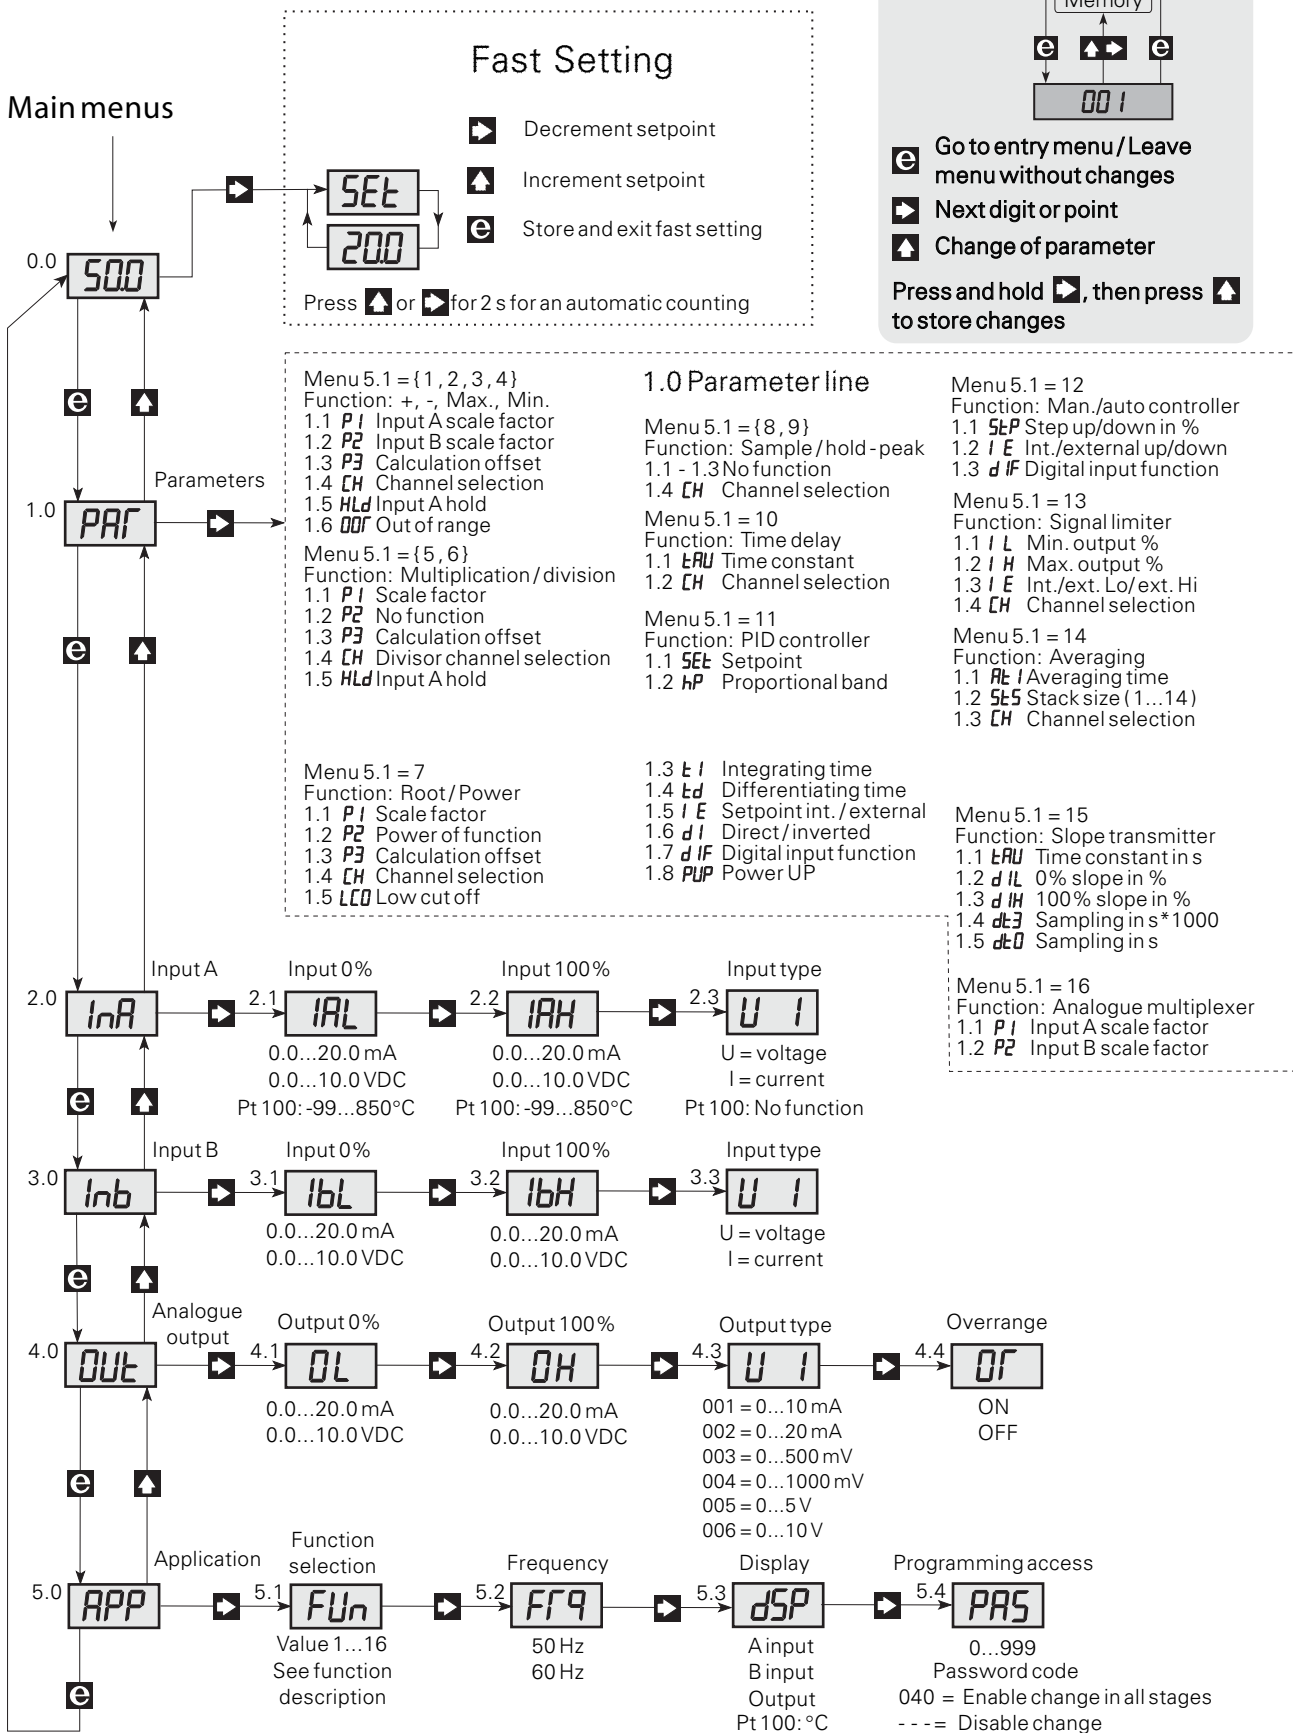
Memory

e

e

001

e Go to entry menu / Leave menu without changes

Next digit or point

Change of parameter

Press and hold , then press to store changes

Fast Setting

Decrement setpoint

Increment setpoint

e Store and exit fast setting

SEt

20.0

Press or for 2 s for an automatic counting

Main menus

0.0 50.0

e

1.0 PAr Parameters

Menu 5.1 = {1, 2, 3, 4}
Function: +, -, Max., Min.
1.1 P1 Input A scale factor
1.2 P2 Input B scale factor
1.3 P3 Calculation offset
1.4 CH Channel selection
1.5 HLd Input A hold
1.6 OOr Out of range

Menu 5.1 = {5, 6}
Function: Multiplication / division
1.1 P1 Scale factor
1.2 P2 No function
1.3 P3 Calculation offset
1.4 CH Divisor channel selection
1.5 HLd Input A hold

Menu 5.1 = 7
Function: Root / Power
1.1 P1 Scale factor
1.2 P2 Power of function
1.3 P3 Calculation offset
1.4 CH Channel selection
1.5 LCO Low cut off

1.0 Parameter line

Menu 5.1 = {8, 9}
Function: Sample / hold - peak
1.1 - 1.3 No function
1.4 CH Channel selection

Menu 5.1 = 10
Function: Time delay
1.1 tAU Time constant
1.2 CH Channel selection

Menu 5.1 = 11
Function: PID controller
1.1 SEt Setpoint
1.2 hP Proportional band

1.3 t I Integrating time
1.4 td Differentiating time
1.5 I E Setpoint int. / external
1.6 d I Direct / inverted
1.7 d IF Digital input function
1.8 PUP Power UP

Menu 5.1 = 12
Function: Man./auto controller
1.1 StP Step up/down in %
1.2 I E Int./external up/down
1.3 d IF Digital input function

Menu 5.1 = 13
Function: Signal limiter
1.1 I L Min. output %
1.2 I H Max. output %
1.3 I E Int./ext. Lo/ext. Hi
1.4 CH Channel selection

Menu 5.1 = 14
Function: Averaging
1.1 At I Averaging time
1.2 StS Stack size (1...14)
1.3 CH Channel selection

Menu 5.1 = 15
Function: Slope transmitter
1.1 tAU Time constant in s
1.2 d IL 0% slope in %
1.3 d IH 100% slope in %
1.4 dt3 Sampling in s*1000
1.5 dt0 Sampling in s

Menu 5.1 = 16
Function: Analogue multiplexer
1.1 P1 Input A scale factor
1.2 P2 Input B scale factor

2.0 InA Input A
2.1 Input 0% IAL 0.0...20.0 mA 0.0...10.0 VDC Pt 100: -99...850°C
2.2 Input 100% IAH 0.0...20.0 mA 0.0...10.0 VDC Pt 100: -99...850°C
2.3 Input type U I U = voltage I = current Pt 100: No function

3.0 Inb Input B
3.1 Input 0% IbL 0.0...20.0 mA 0.0...10.0 VDC
3.2 Input 100% IbH 0.0...20.0 mA 0.0...10.0 VDC
3.3 Input type U I U = voltage I = current

4.0 OUt Analogue output
4.1 Output 0% OL 0.0...20.0 mA 0.0...10.0 VDC
4.2 Output 100% OH 0.0...20.0 mA 0.0...10.0 VDC
4.3 Output type U I
001 = 0...10 mA
002 = 0...20 mA
003 = 0...500 mV
004 = 0...1000 mV
005 = 0...5 V
006 = 0...10 V
4.4 Overrange Or ON OFF

5.0 APP Application
5.1 Function selection FUn Value 1...16 See function description
5.2 Frequency Fr9 50 Hz 60 Hz
5.3 Display dSP A input B input Output Pt 100: °C
5.4 Programming access PAS 0...999 Password code
040 = Enable change in all stages
- - - = Disable change

e